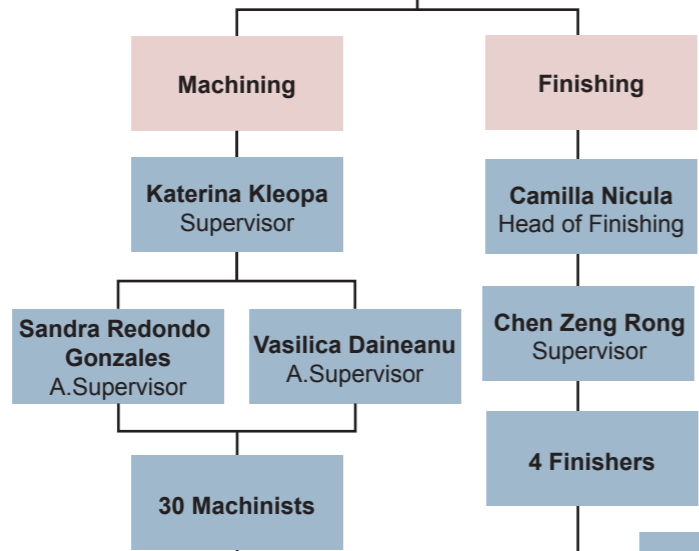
Machining

Katerina Kleopa
Supervisor

Sandra Redondo Gonzales
A.Supervisor

Vasilica Daineanu
A.Supervisor

30 Machinists

Finishing

Camilla Nicula
Head of Finishing

Chen Zeng Rong
Supervisor

4 Finishers